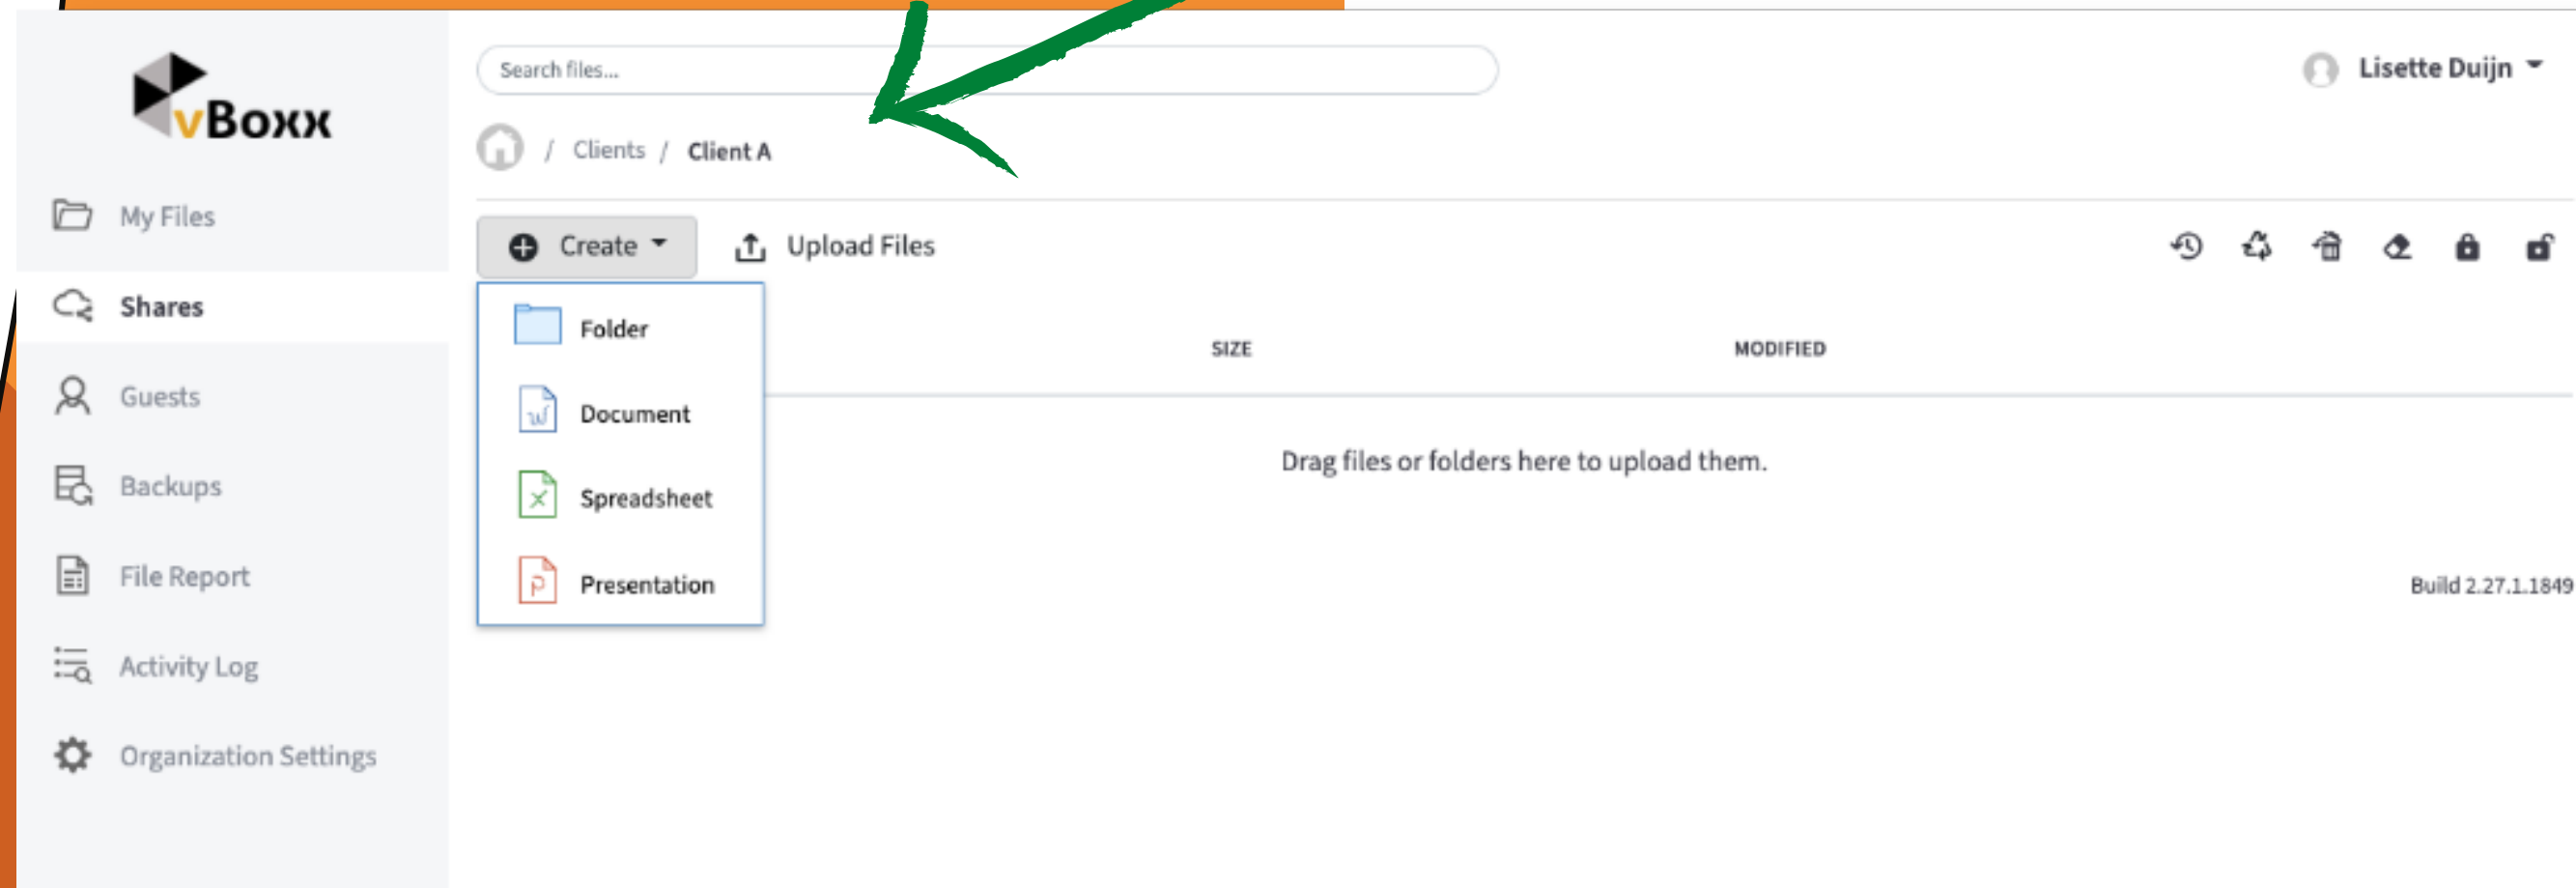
vBoxx

My Files

Shares

Guests

Backups

File Report

Activity Log

Organization Settings

Search files...

Lisette Duijn

/ Clients / Client A

Create

Upload Files

Folder

Document

Spreadsheet

Presentation

SIZE

MODIFIED

Drag files or folders here to upload them.

Build 2.27.1.1849